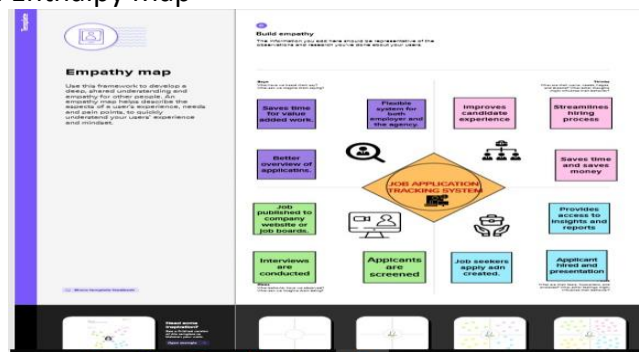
Empathy Map

Empathy map

Use this framework to develop a deep, shared understanding and empathy for other people. An empathy map helps describe the aspects of a user's experience, needs and pain points, to quickly understand your users' experience and mindset.

Build empathy

The information you add here should be representative of the observations and research you've done about your users.

Says

Thinks

Saves time for value added work.

Flexible system for both employer and the agency.

Improves candidate experience

Streamlines hiring process

Better overview of applicatins.

Saves time and saves money

JOB APPLICATION TRACKING SYSTEM

Job published to company website or job boards.

Provides access to insights and reports

Interviews are conducted

Applicants are screened

Job seekers apply adn created.

Applicant hired and presentation

Does

Feels

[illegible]

Open template